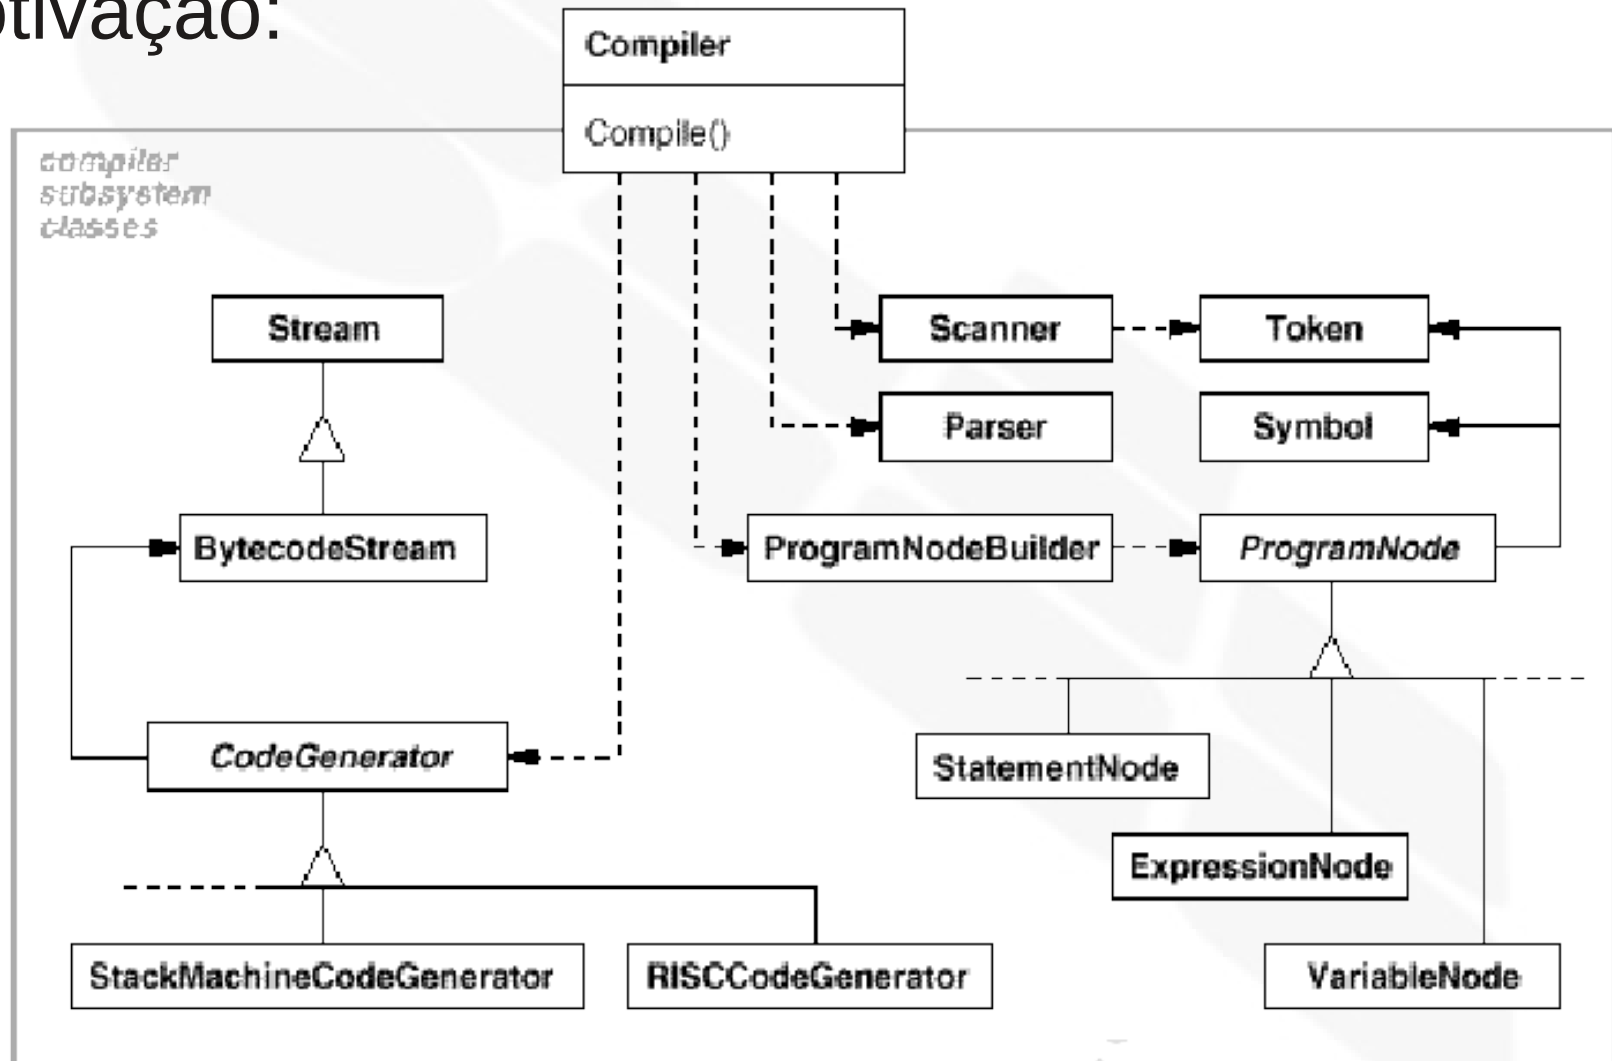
otivação:

Compiler

Compile()

compiler subsystem classes

Stream

Scanner

Token

Parser

Symbol

BytecodeStream

ProgramNodeBuilder

ProgramNode

CodeGenerator

StatementNode

ExpressionNode

StackMachineCodeGenerator

RISCCodeGenerator

VariableNode